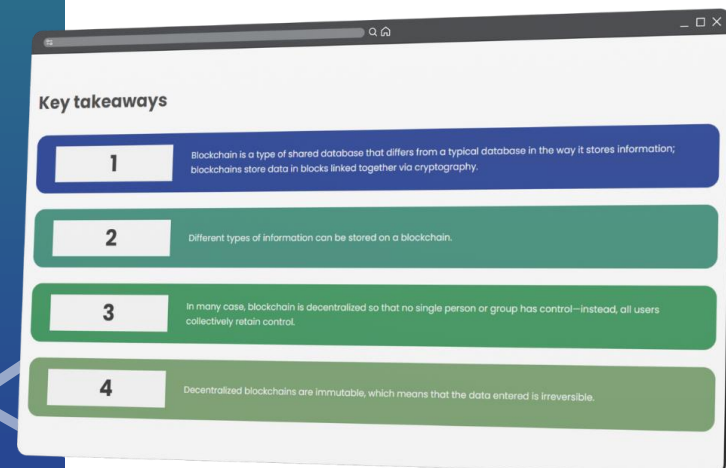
Key takeaways

1

Blockchain is a type of shared database that differs from a typical database in the way it stores information; blockchains store data in blocks linked together via cryptography.

2

Different types of information can be stored on a blockchain.

3

In many case, blockchain is decentralized so that no single person or group has control—instead, all users collectively retain control.

4

Decentralized blockchains are immutable, which means that the data entered is irreversible.